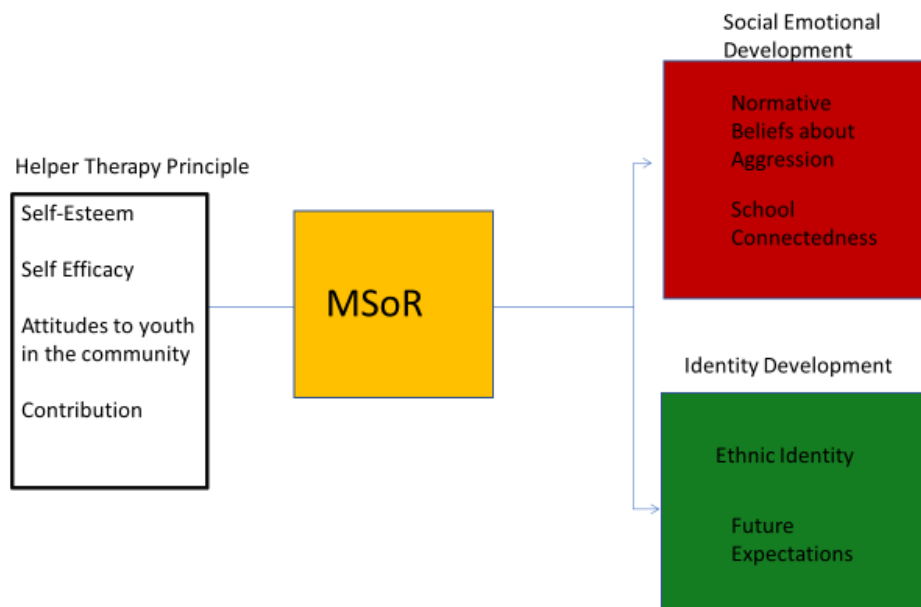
Helper Therapy Principle

Self-Esteem

Self Efficacy

Attitudes to youth in the community

Contribution

MSoR

Social Emotional Development

Normative Beliefs about Aggression

School Connectedness

Identity Development

Ethnic Identity

Future Expectations